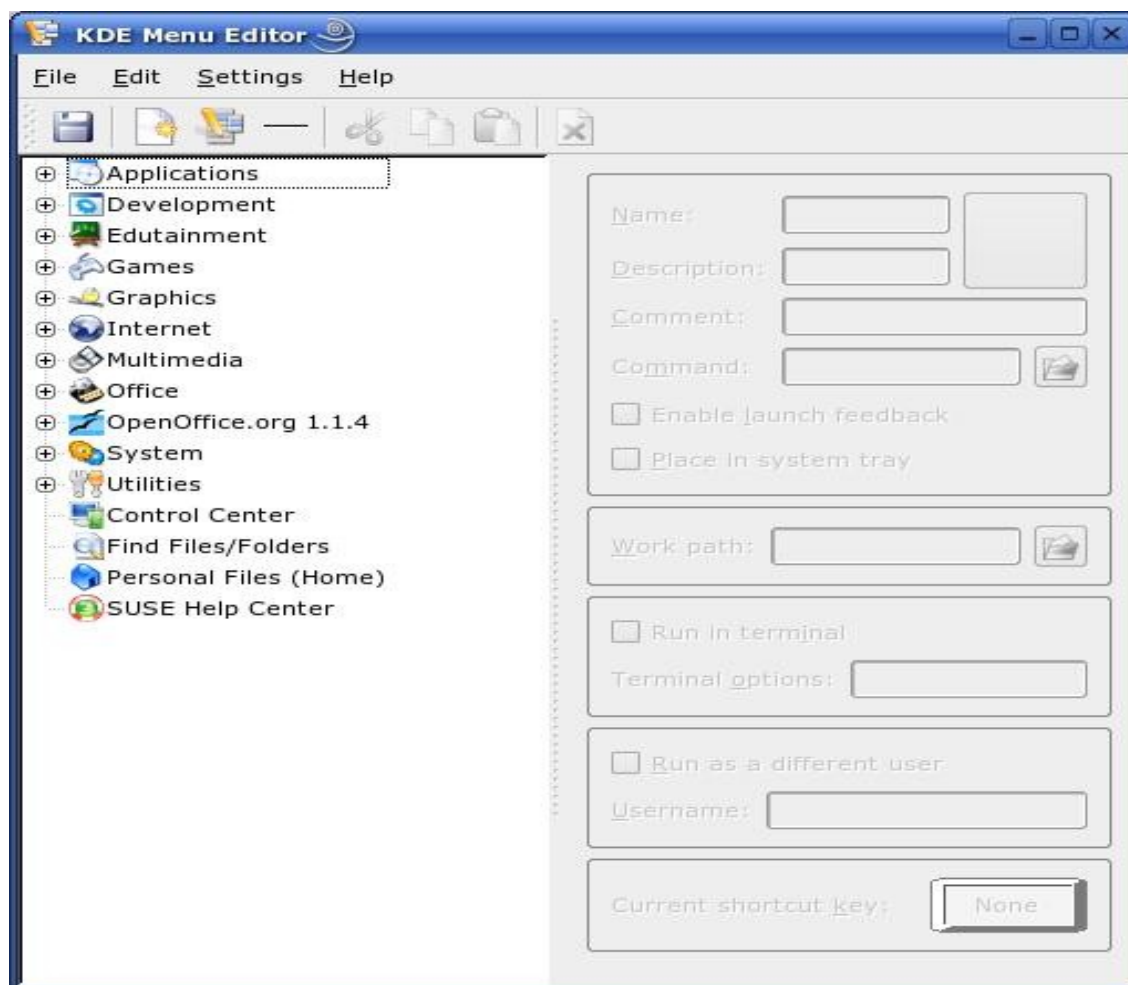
KDE Menu Editor

File Edit Settings Help

Applications
Development
Edutainment
Games
Graphics
Internet
Multimedia
Office
OpenOffice.org 1.1.4
System
Utilities
Control Center
Find Files/Folders
Personal Files (Home)
SUSE Help Center

Name:
Description:
Comment:
Command:
Enable launch feedback
Place in system tray

Work path:

Run in terminal
Terminal options:

Run as a different user
Username:

Current shortcut key: None